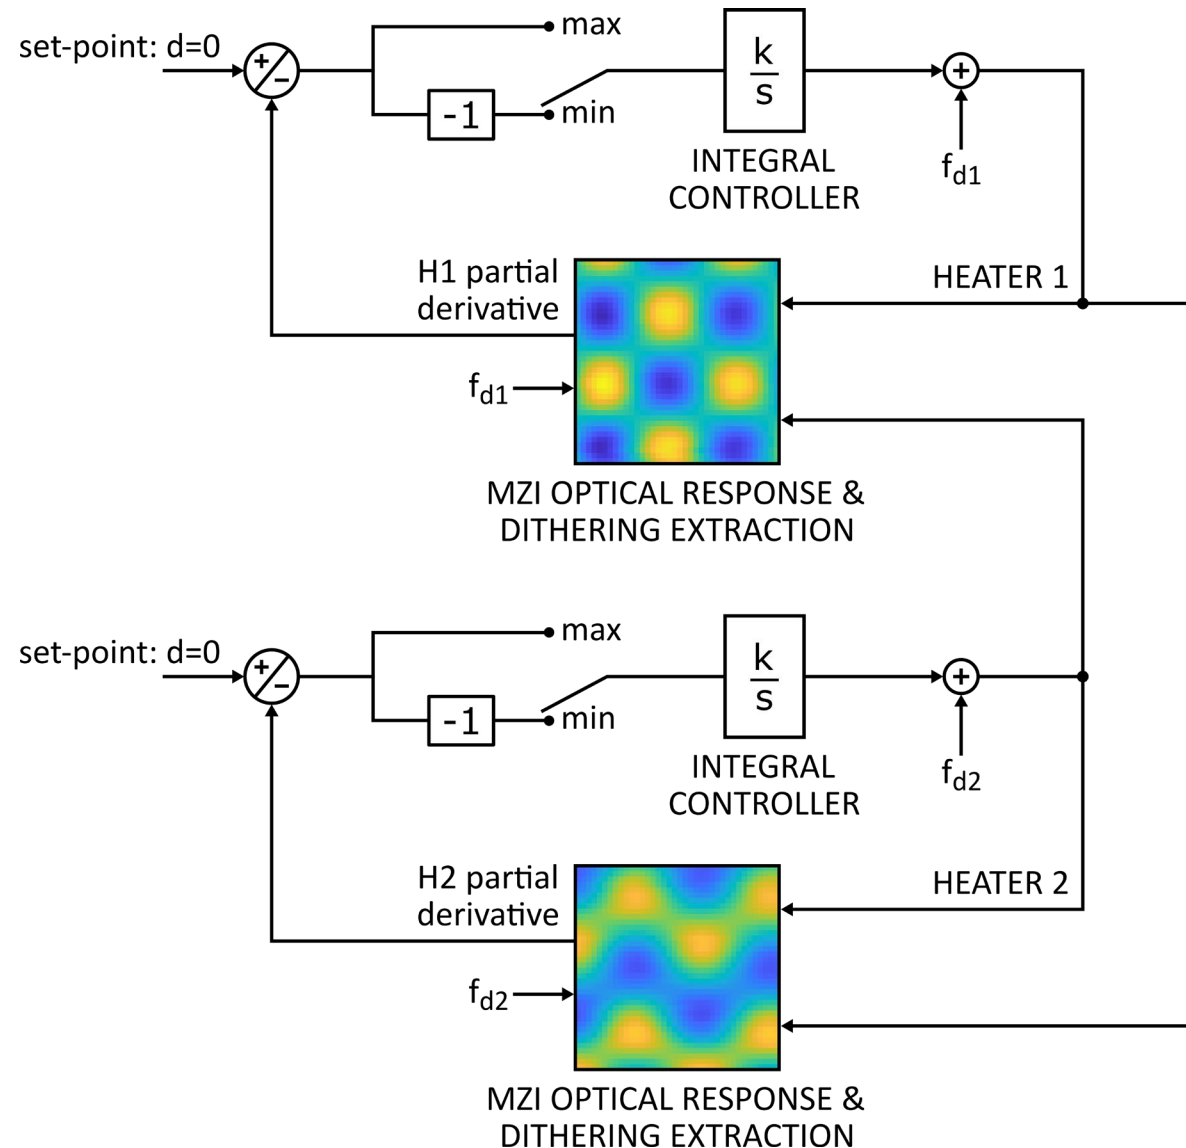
set-point: d=0

+ –

max

-1

min

$\frac{k}{s}$

INTEGRAL CONTROLLER

+

$f_{d1}$

H1 partial derivative

HEATER 1

$f_{d1}$

MZI OPTICAL RESPONSE & DITHERING EXTRACTION

set-point: d=0

+ –

max

-1

min

$\frac{k}{s}$

INTEGRAL CONTROLLER

+

$f_{d2}$

H2 partial derivative

HEATER 2

$f_{d2}$

MZI OPTICAL RESPONSE & DITHERING EXTRACTION